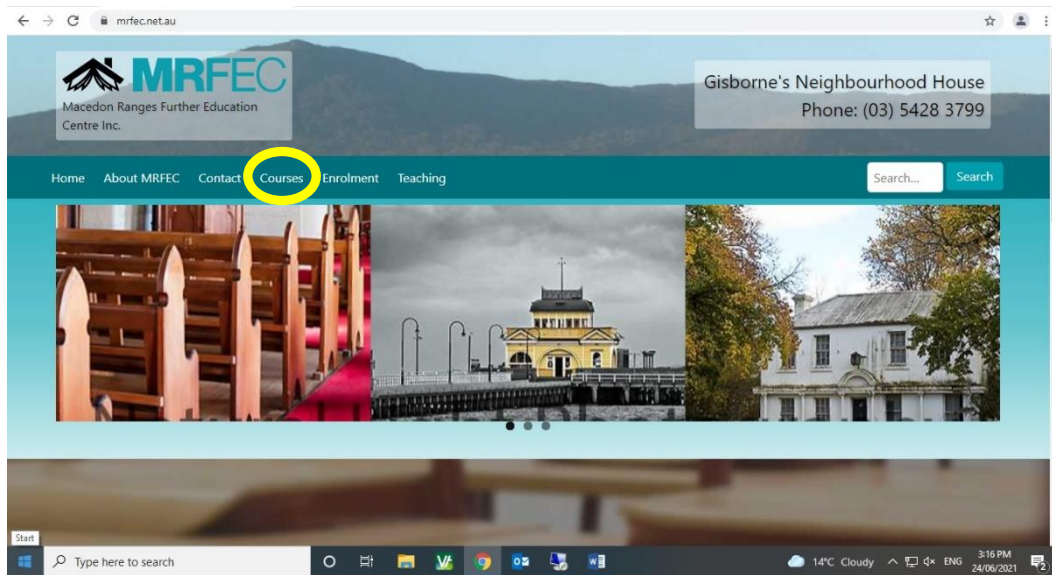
mrfec.net.au

MRFEC
Macedon Ranges Further Education Centre Inc.

Gisborne's Neighbourhood House
Phone: (03) 5428 3799

Home About MRFEC Contact Courses Enrolment Teaching

Search...
Search

Start

Type here to search

14°C Cloudy ENG 3:16 PM 24/06/2021